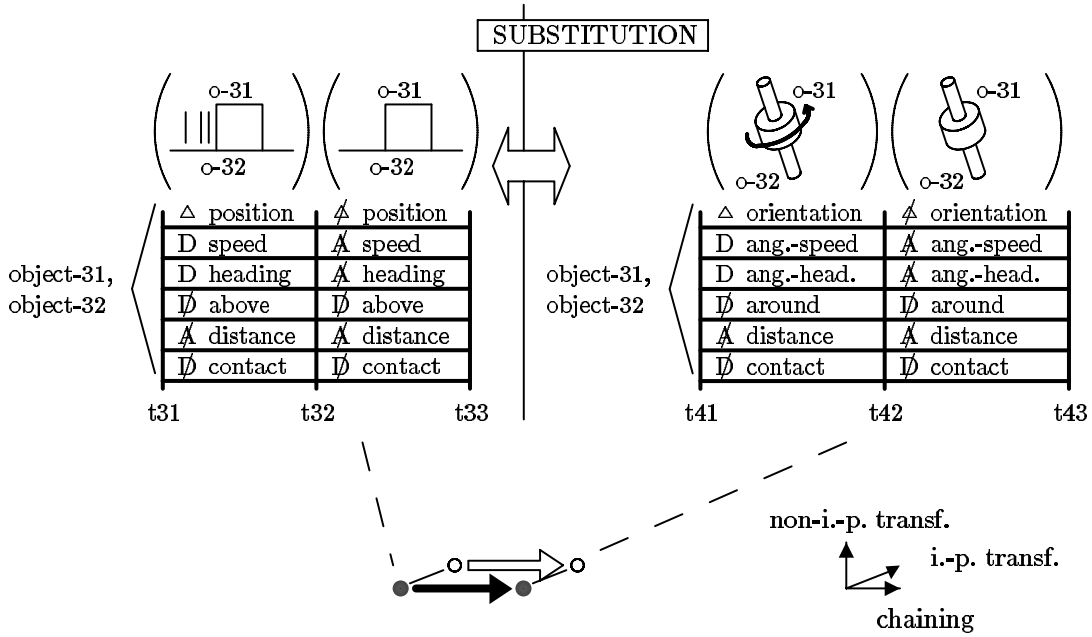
SUBSTITUTION

o-31
o-32

o-31
o-32

o-31
o-32

o-31
o-32

object-31, object-32

| △ position | $\not\triangle$ position |
|---|---|
| D speed | $\not A$ speed |
| D heading | $\not A$ heading |
| $\not D$ above | $\not D$ above |
| $\not A$ distance | $\not A$ distance |
| $\not D$ contact | $\not D$ contact |

t31 t32 t33

object-31, object-32

| △ orientation | $\not\triangle$ orientation |
|---|---|
| D ang.-speed | $\not A$ ang.-speed |
| D ang.-head. | $\not A$ ang.-head. |
| $\not D$ around | $\not D$ around |
| $\not A$ distance | $\not A$ distance |
| $\not D$ contact | $\not D$ contact |

t41 t42 t43

non-i.-p. transf.
i.-p. transf.
chaining